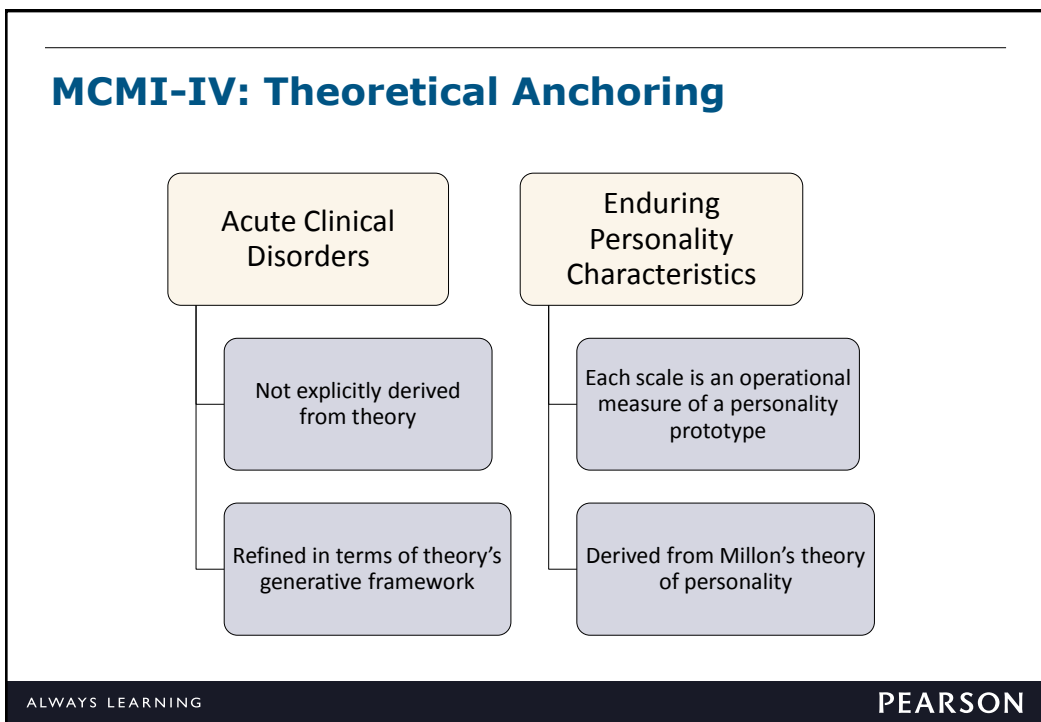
MCMI-IV: Theoretical Anchoring

Acute Clinical Disorders

Not explicitly derived from theory

Refined in terms of theory's generative framework

Enduring Personality Characteristics

Each scale is an operational measure of a personality prototype

Derived from Millon's theory of personality

ALWAYS LEARNING

PEARSON